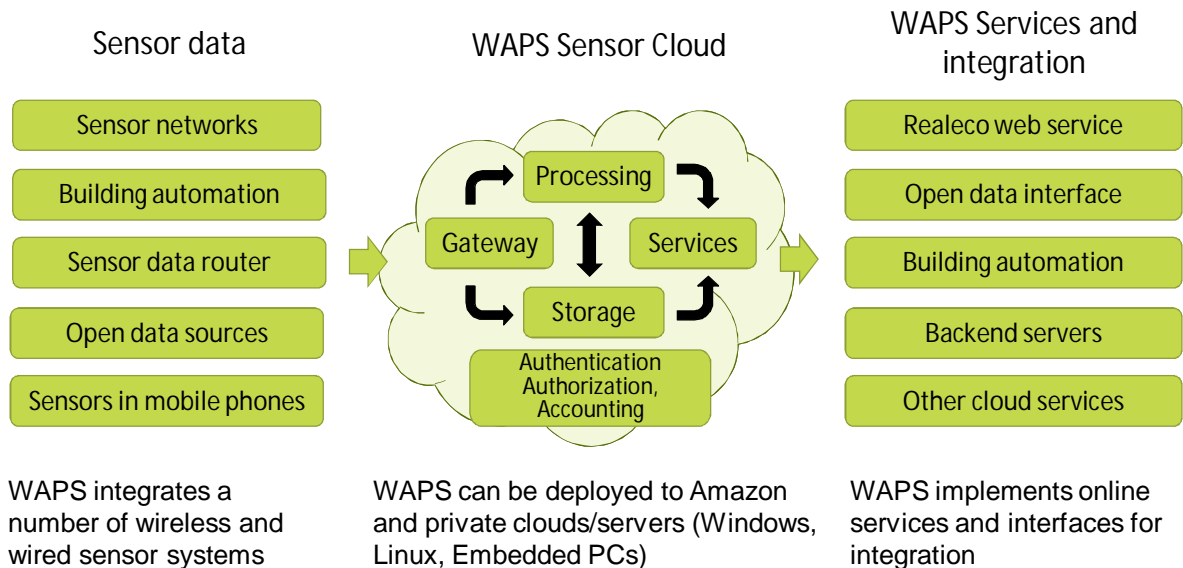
Sensor data

Sensor networks

Building automation

Sensor data router

Open data sources

Sensors in mobile phones

WAPS Sensor Cloud

Processing

Gateway

Services

Storage

Authentication
Authorization,
Accounting

WAPS Services and integration

Realeco web service

Open data interface

Building automation

Backend servers

Other cloud services

WAPS integrates a number of wireless and wired sensor systems

WAPS can be deployed to Amazon and private clouds/servers (Windows, Linux, Embedded PCs)

WAPS implements online services and interfaces for integration